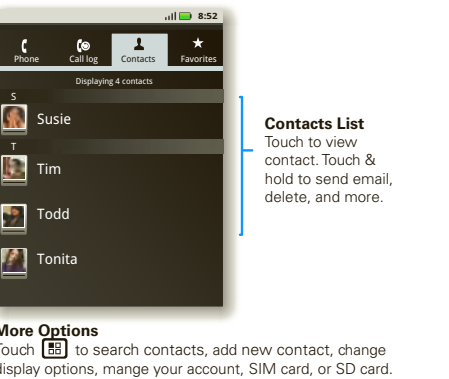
8:52

Phone
Call log
Contacts
Favorites

Displaying 4 contacts

S
Susie
T
Tim
Todd
Tonita

Contacts List
Touch to view contact. Touch & hold to send email, delete, and more.

More Options
Touch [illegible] to search contacts, add new contact, change display options, mange your account, SIM card, or SD card.